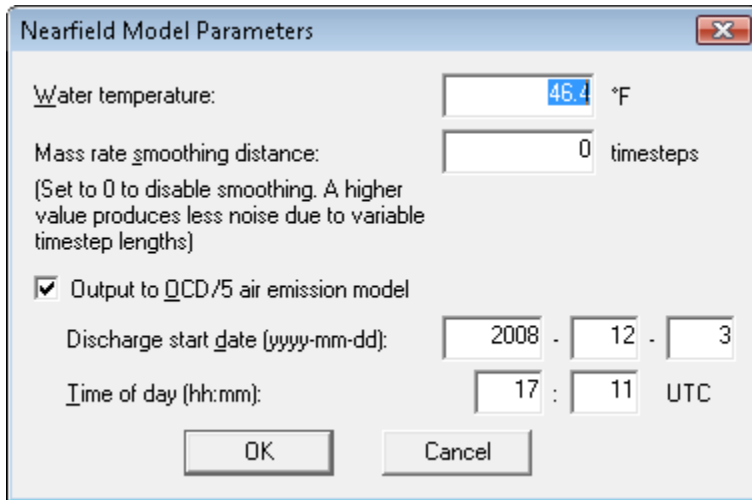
Nearfield Model Parameters

Water temperature: 46.4 °F

Mass rate smoothing distance: 0 timesteps

(Set to 0 to disable smoothing. A higher value produces less noise due to variable timestep lengths)

Output to OCD/5 air emission model

Discharge start date (yyyy-mm-dd): 2008 - 12 - 3

Time of day (hh:mm): 17 : 11 UTC

OK

Cancel